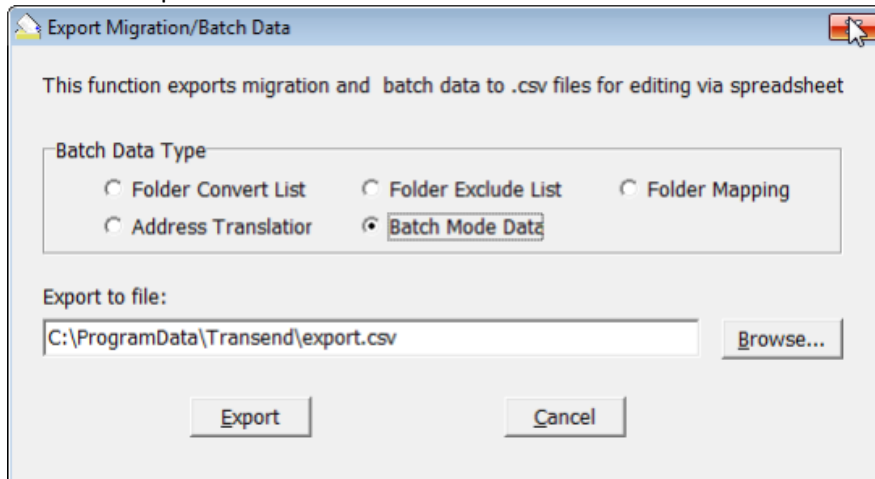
Export Migration/Batch Data

This function exports migration and batch data to .csv files for editing via spreadsheet

Batch Data Type

Folder Convert List

Folder Exclude List

Folder Mapping

Address Translatior

Batch Mode Data

Export to file:

C:\ProgramData\Transend\export.csv

Browse...

Export

Cancel